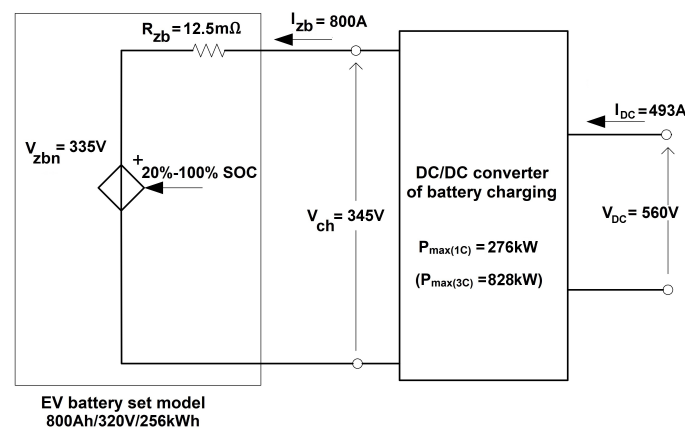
$R_{zb} = 12.5m\Omega$

$I_{zb} = 800A$

$V_{zbn} = 335V$

+

20%-100% SOC

$V_{ch} = 345V$

DC/DC converter of battery charging

$P_{max(1C)} = 276kW$

$(P_{max(3C)} = 828kW)$

$I_{DC} = 493A$

$V_{DC} = 560V$

EV battery set model
800Ah/320V/256kWh